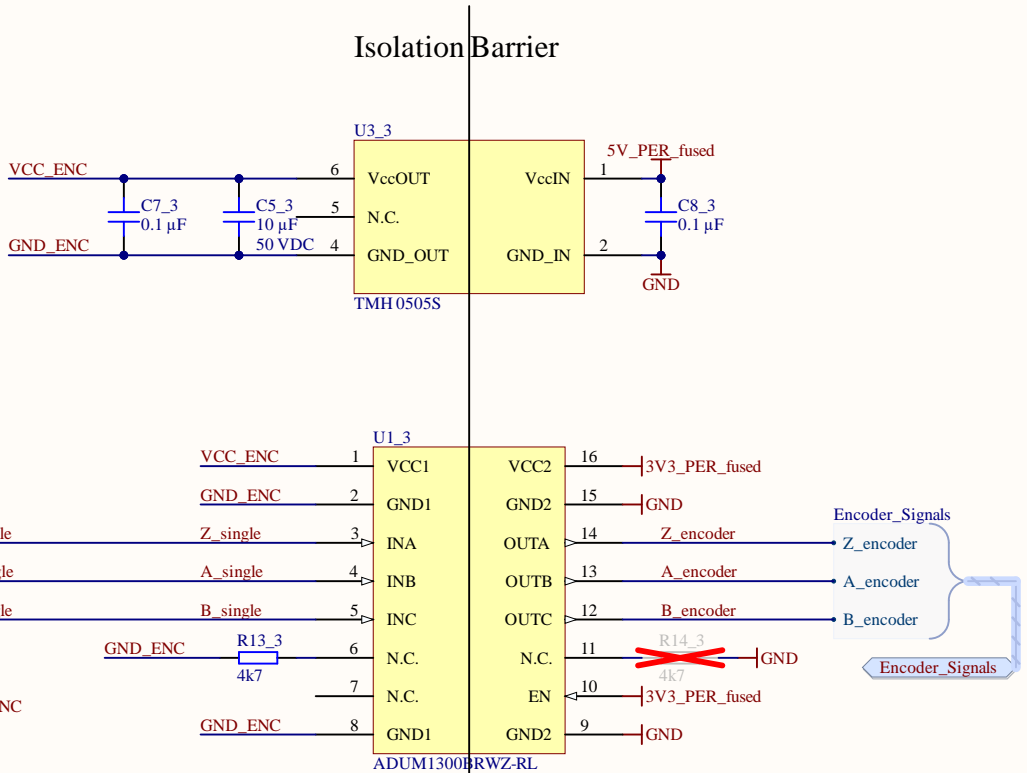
Isolation Barrier

U3_3

VCC_ENC

GND_ENC

C7_3
0.1 µF

C5_3
10 µF
50 VDC

6 VccOUT
5 N.C.
4 GND_OUT

VccIN 1
GND_IN 2

TMH 0505S

5V_PER_fused

C8_3
0.1 µF

GND

U1_3

VCC_ENC 1 VCC1
GND_ENC 2 GND1
Z_single 3 INA
A_single 4 INB
B_single 5 INC
GND_ENC R13_3 4k7 6 N.C.
7 N.C.
GND_ENC 8 GND1

VCC2 16 3V3_PER_fused
GND2 15 GND
OUTA 14 Z_encoder
OUTB 13 A_encoder
OUTC 12 B_encoder
N.C. 11 R14_3 4k7 GND
EN 10 3V3_PER_fused
GND2 9 GND

ADUM1300BRWZ-RL

ile
ile
ile
NC

Encoder_Signals
Z_encoder
A_encoder
B_encoder

Encoder_Signals